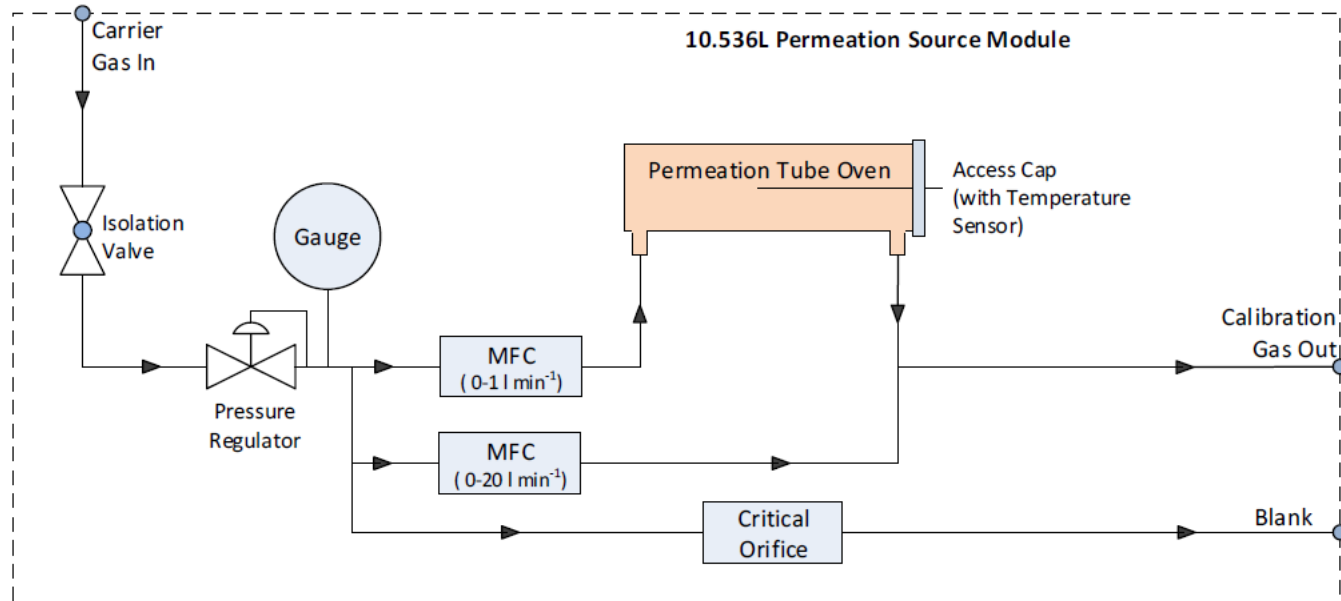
Carrier Gas In

10.536L Permeation Source Module

Isolation Valve

Gauge

Permeation Tube Oven

Access Cap (with Temperature Sensor)

Pressure Regulator

MFC ( 0-1 l min$^{-1}$)

MFC ( 0-20 l min$^{-1}$)

Critical Orifice

Calibration Gas Out

Blank